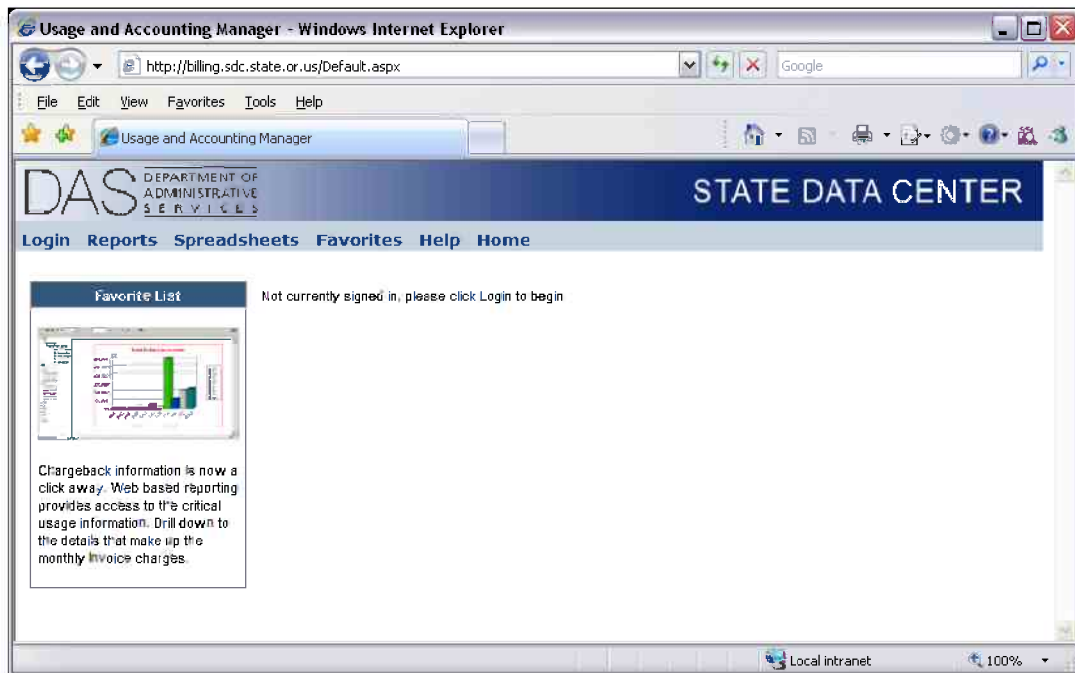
Usage and Accounting Manager - Windows Internet Explorer

http://billing.sdc.state.or.us/Default.aspx

Google

File Edit View Favorites Tools Help

Usage and Accounting Manager

DAS DEPARTMENT OF ADMINISTRATIVE SERVICES

STATE DATA CENTER

Login Reports Spreadsheets Favorites Help Home

Favorite List

Not currently signed in, please click Login to begin

Chargeback information is now a click away. Web based reporting provides access to the critical usage information. Drill down to the details that make up the monthly invoice charges.

Local intranet

100%